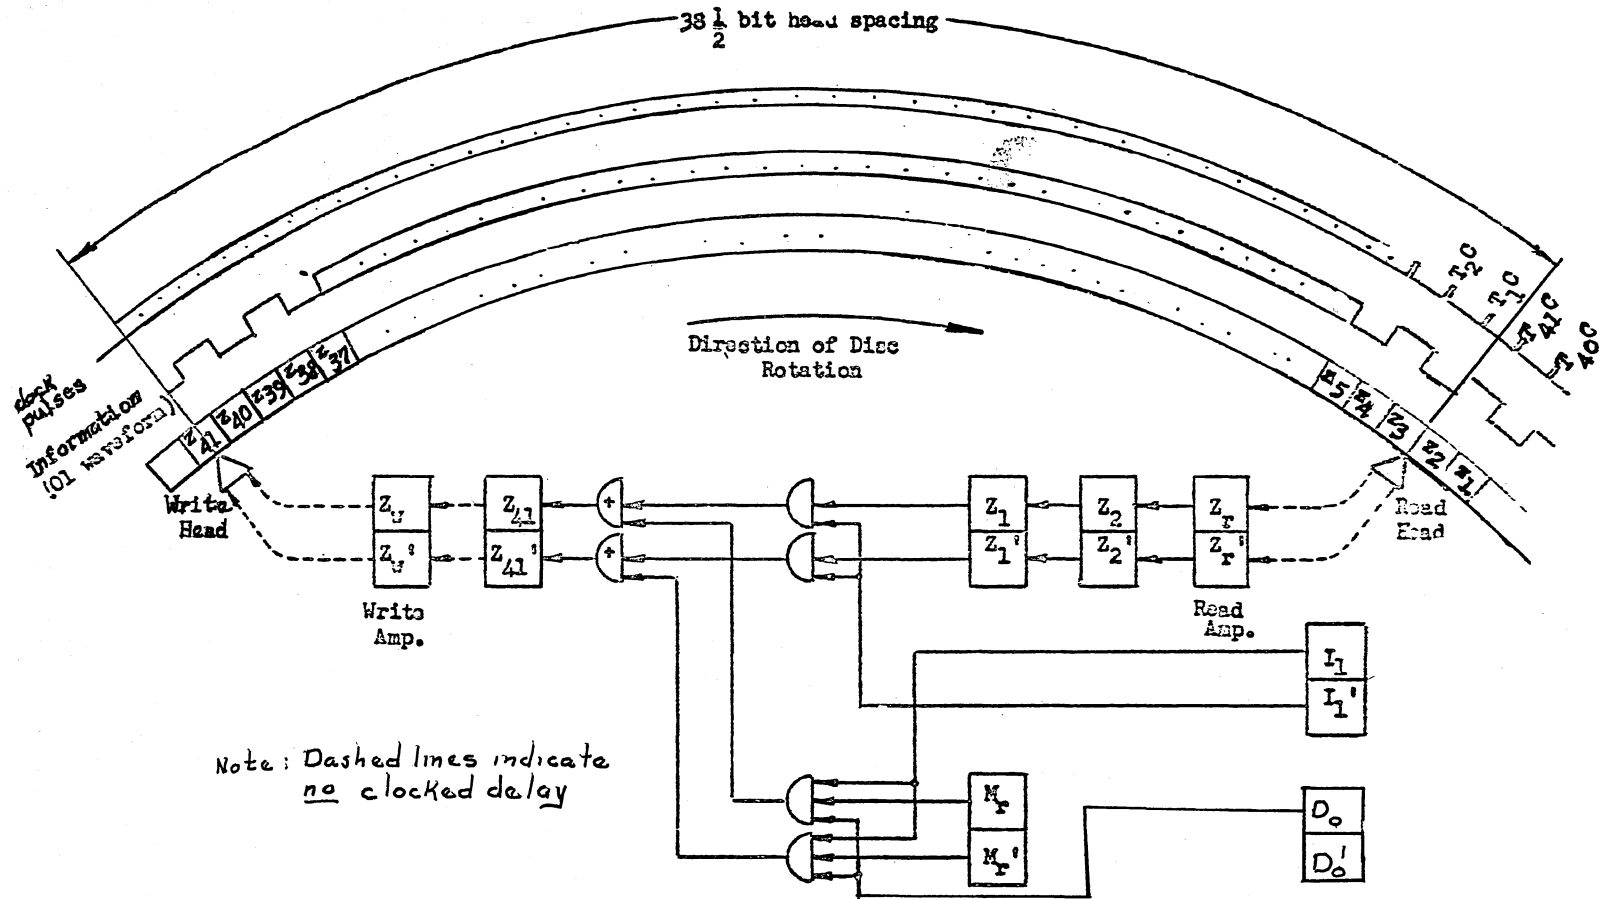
$38\frac{1}{2}$ bit head spacing

$T_2C$
$T_1C$
$T_{41}C$
$T_{40}C$

clock pulses

Information (01 waveform)

Direction of Disc Rotation

$Z_{41}$ $Z_{40}$ $Z_{39}$ $Z_{38}$ $Z_{37}$

$Z_5$ $Z_4$ $Z_3$ $Z_2$ $Z_1$

Write Head

Read Head

$Z_w$
$Z_w'$

$Z_{41}$
$Z_{41}'$

+
+

$Z_1$
$Z_1'$

$Z_2$
$Z_2'$

$Z_r$
$Z_r'$

Write Amp.

Read Amp.

$I_1$
$I_1'$

Note: Dashed lines indicate no clocked delay

$M_r$
$M_r'$

$D_o$
$D_o'$